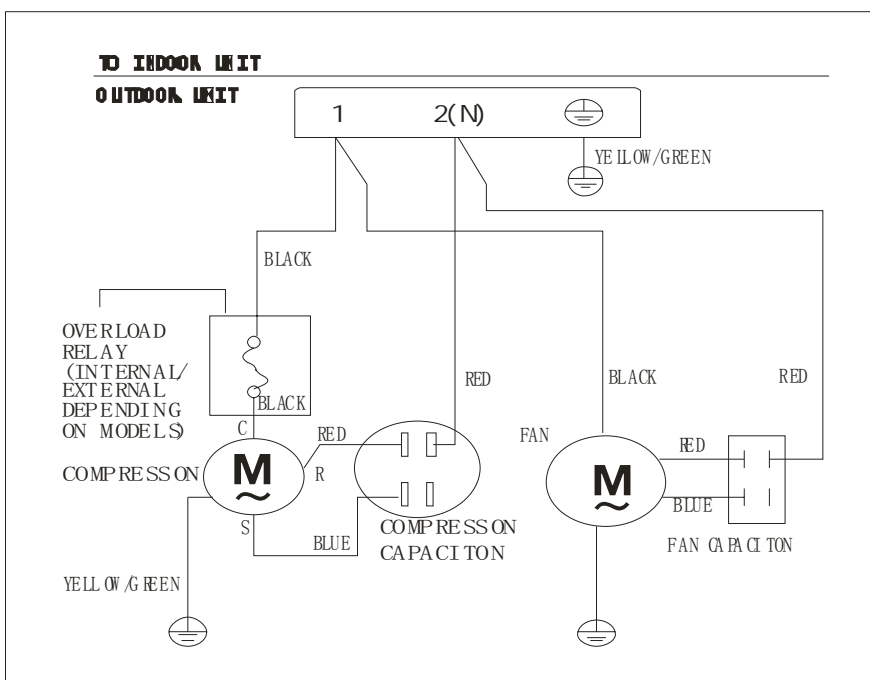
TO INDOOR UNIT

OUTDOOR UNIT

1 2(N)

YELLOW/GREEN

BLACK

OVERLOAD RELAY (INTERNAL/ EXTERNAL DEPENDING ON MODELS)

BLACK

RED

BLACK

RED

C

RED

FAN

RED

COMPRESSON

M

R

M

BLUE

S

BLUE

COMPRESSON CAPACITON

FAN CAPACITON

YELLOW/GREEN